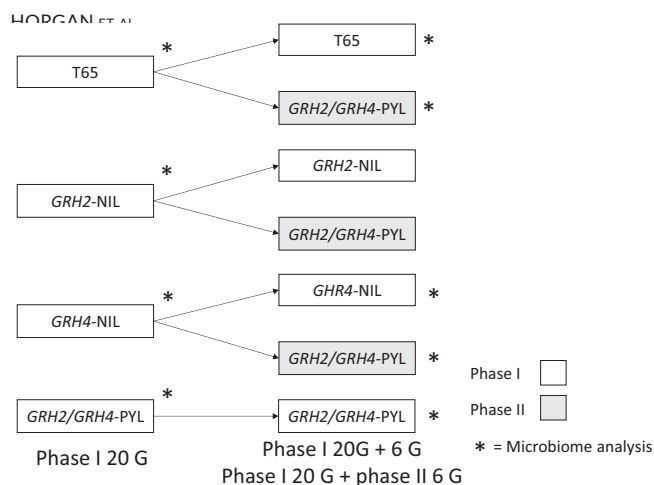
HORGAN ET AL.

T65 *
T65
*
GRH2/GRH4-PYL *

GRH2-NIL
*
GRH2-NIL
GRH2/GRH4-PYL

GRH4-NIL
*
GHR4-NIL *
GRH2/GRH4-PYL *

GRH2/GRH4-PYL
*
GRH2/GRH4-PYL *

Phase I 20 G
Phase I 20G + 6 G
Phase I 20 G + phase II 6 G

Phase I
Phase II
* = Microbiome analysis